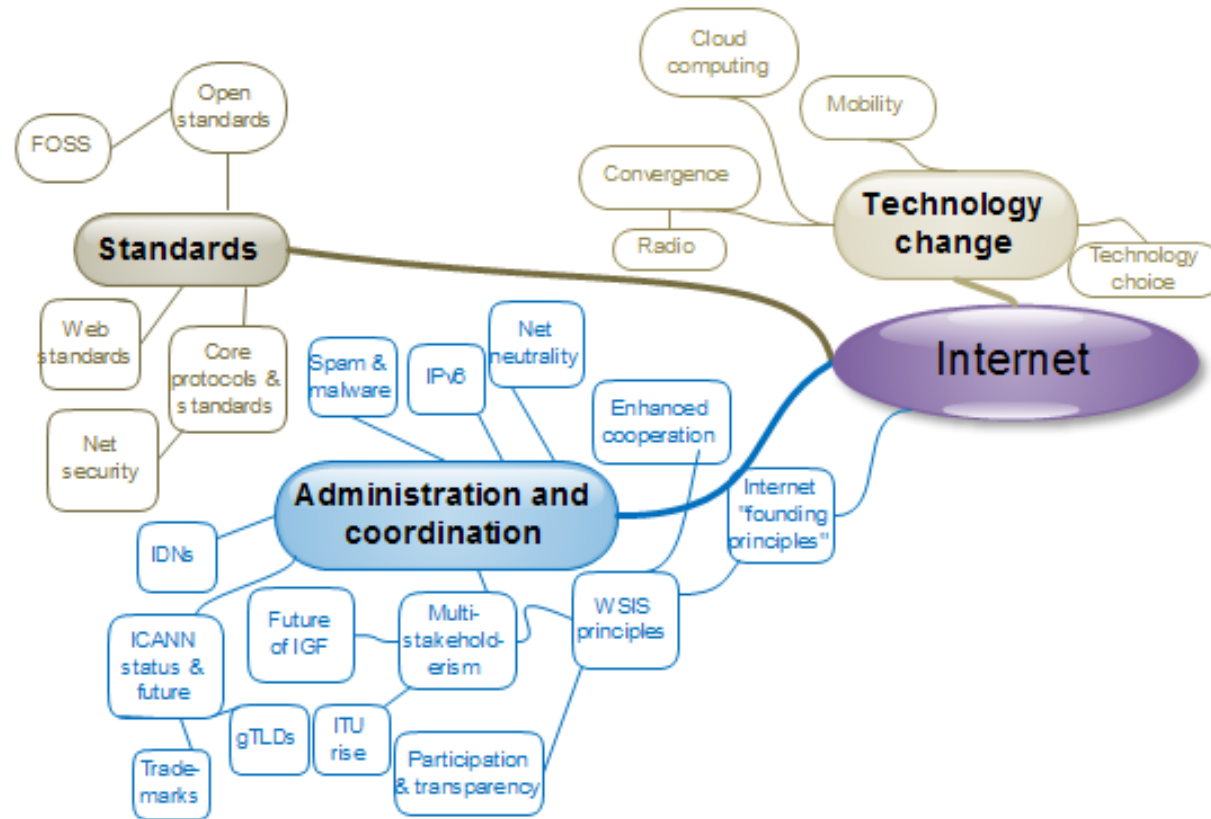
Cloud computing

Mobility

Convergence

Technology change

Radio

Technology choice

Open standards

FOSS

Standards

Web standards

Core protocols & standards

Net security

Internet

Spam & malware

IPv6

Net neutrality

Enhanced cooperation

Administration and coordination

Internet "founding principles"

IDNs

ICANN status & future

Future of IGF

Multi-stakeholderism

WSIS principles

gTLDs

ITU rise

Participation & transparency

Trade-marks